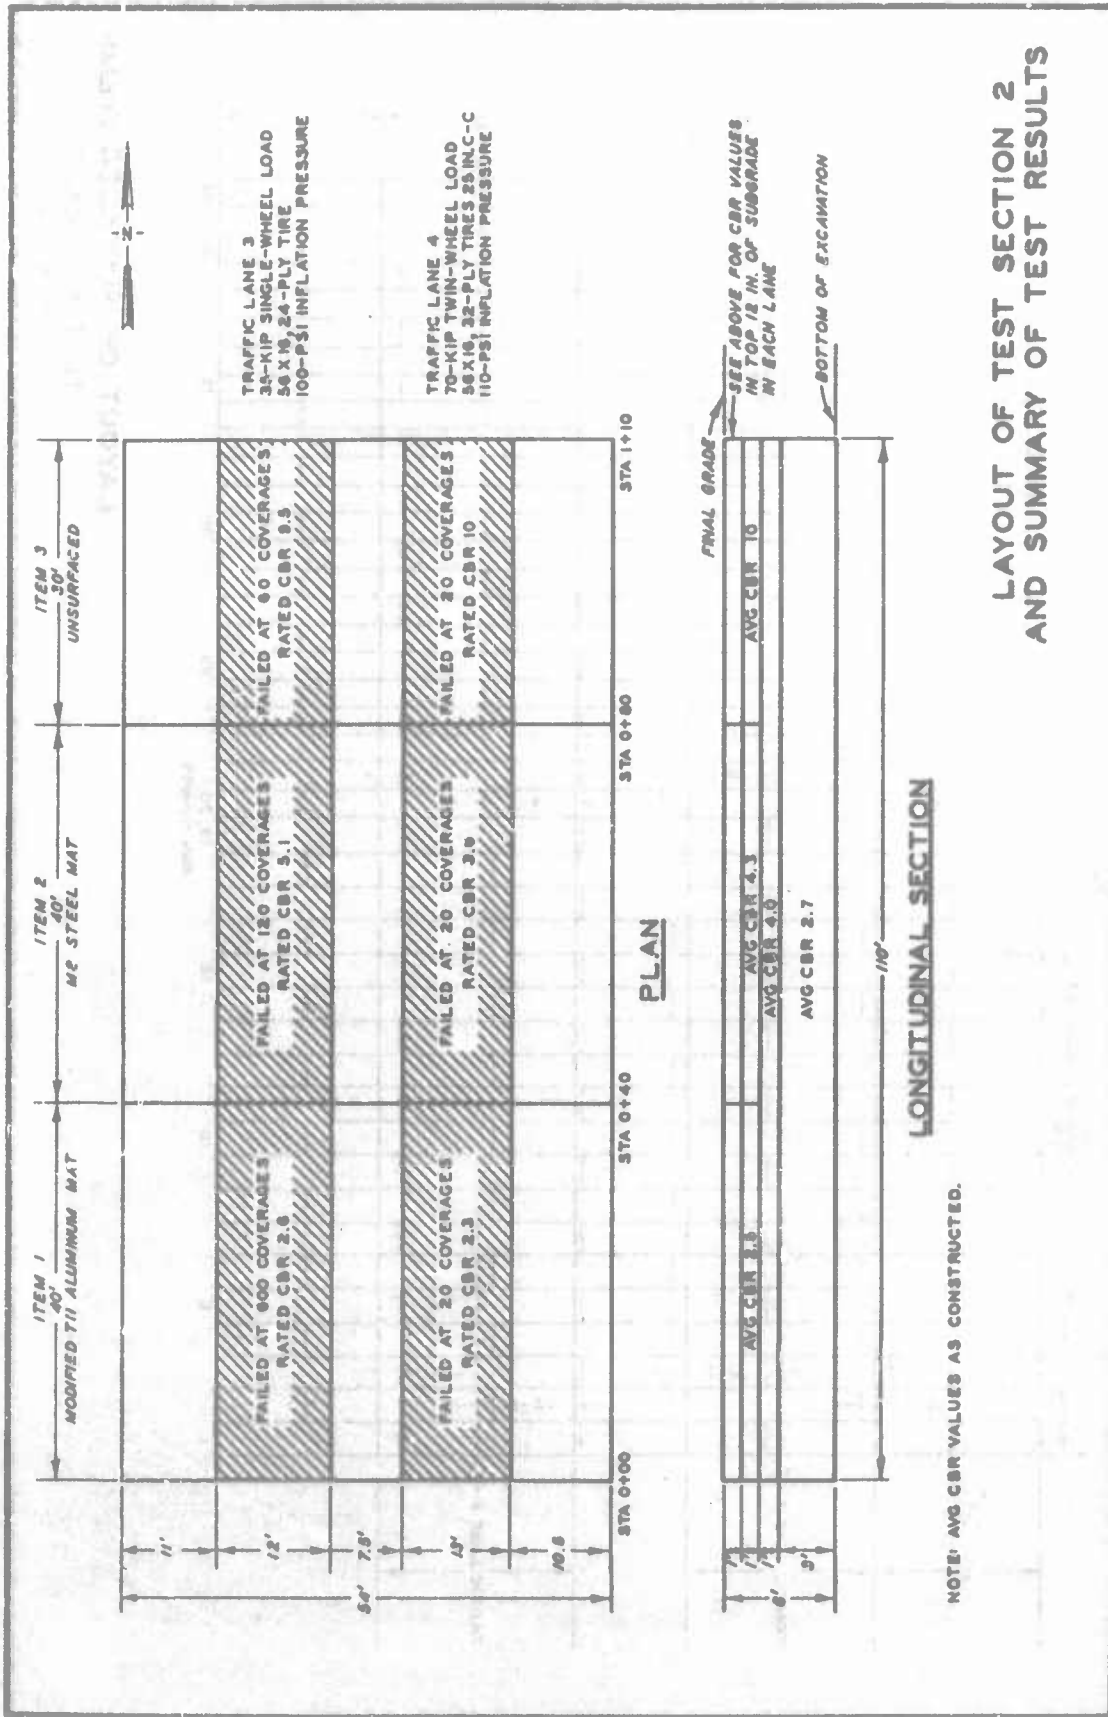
ITEM 1
40'
MODIFIED T11 ALUMINUM MAT

ITEM 2
40'
M8 STEEL MAT

ITEM 3
30'
UNSURFACED

N

FAILED AT 800 COVERAGES
RATED CBR 2.6

FAILED AT 120 COVERAGES
RATED CBR 5.1

FAILED AT 60 COVERAGES
RATED CBR 8.5

TRAFFIC LANE 3
35-KIP SINGLE-WHEEL LOAD
56 X 16, 24-PLY TIRE
100-PSI INFLATION PRESSURE

FAILED AT 20 COVERAGES
RATED CBR 2.3

FAILED AT 20 COVERAGES
RATED CBR 3.8

FAILED AT 20 COVERAGES
RATED CBR 10

TRAFFIC LANE 4
70-KIP TWIN-WHEEL LOAD
56 X 16, 32-PLY TIRES 25 IN.C-C
110-PSI INFLATION PRESSURE

11'
12'
7.5'
15'
10.5
56'

STA 0+00
STA 0+40
STA 0+80
STA 1+10

PLAN

FINAL GRADE
SEE ABOVE FOR CBR VALUES IN TOP 12 IN. OF SUBGRADE IN EACH LANE

AVG CBR 2.5
AVG CBR 2.3
AVG CBR 4.0
AVG CBR 10
AVG CBR 2.7

BOTTOM OF EXCAVATION

1'
1'
1'
3'
6'

110'

LONGITUDINAL SECTION

NOTE: AVG CBR VALUES AS CONSTRUCTED.

LAYOUT OF TEST SECTION 2
AND SUMMARY OF TEST RESULTS